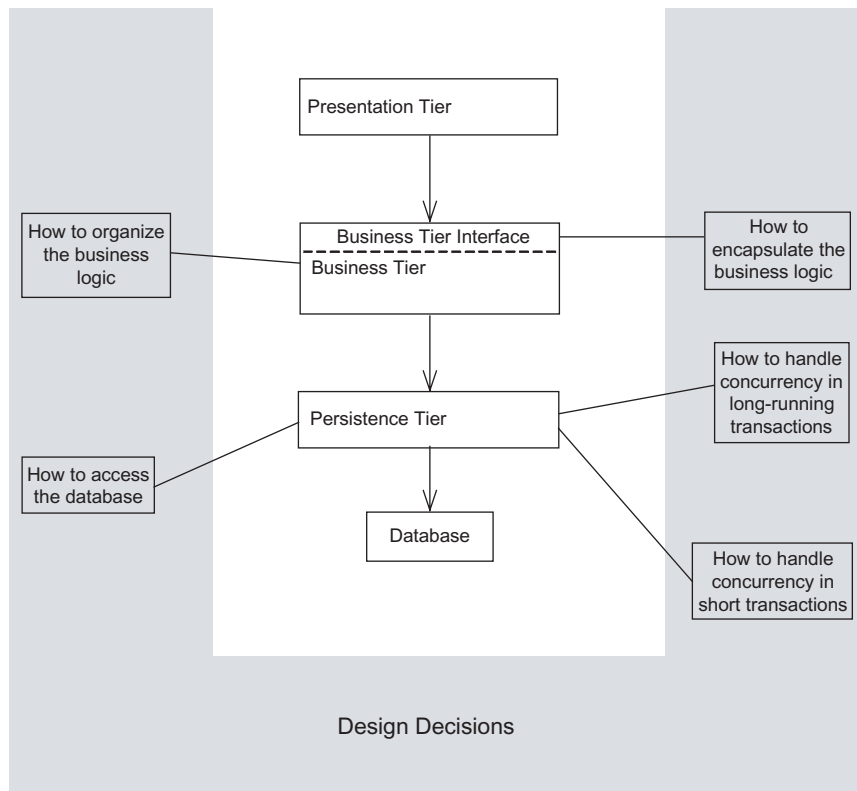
Presentation Tier

How to organize the business logic

Business Tier Interface

Business Tier

How to encapsulate the business logic

How to handle concurrency in long-running transactions

Persistence Tier

How to access the database

Database

How to handle concurrency in short transactions

Design Decisions